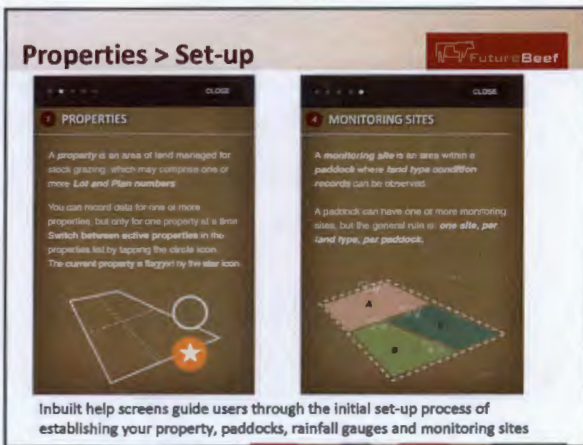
Properties > Set-up

FutureBeef

CLOSE

PROPERTIES

A property is an area of land managed for stock grazing, which may comprise one or more Lot and Plan numbers.

You can record data for one or more properties, but only for one property at a time. Switch between active properties in the properties list by tapping the circle icon. The current property is flagged by the star icon.

CLOSE

4 MONITORING SITES

A monitoring site is an area within a paddock where land type condition records can be observed.

A paddock can have one or more monitoring sites, but the general rule is: one site, per land type, per paddock.

A

C

B

Inbuilt help screens guide users through the initial set-up process of establishing your property, paddocks, rainfall gauges and monitoring sites